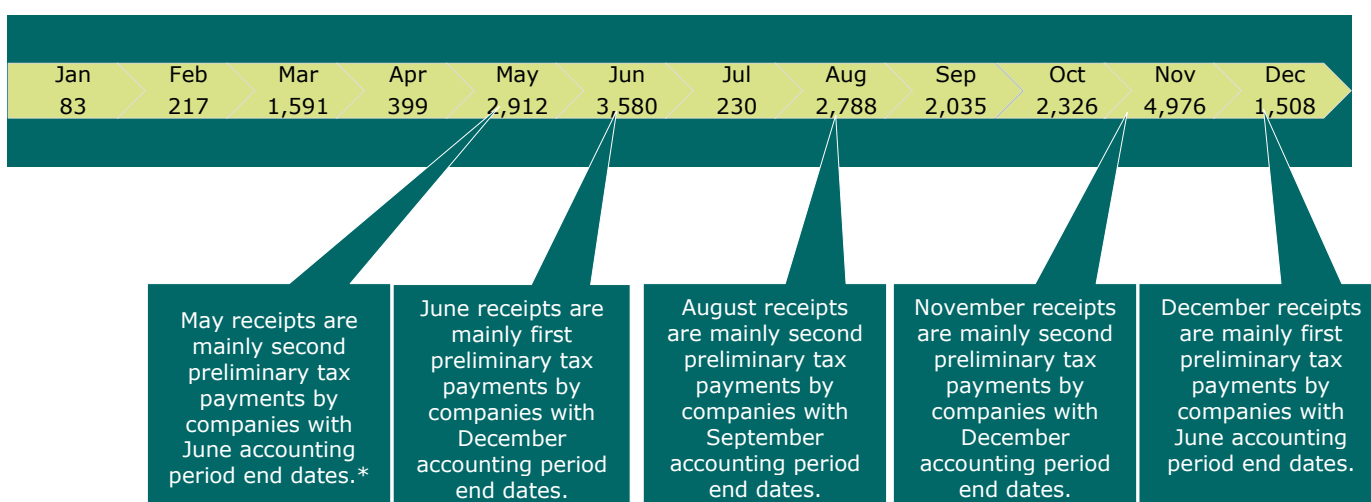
| Jan | Feb | Mar | Apr | May | Jun | Jul | Aug | Sep | Oct | Nov | Dec |
|---|---|---|---|---|---|---|---|---|---|---|---|
| 83 | 217 | 1,591 | 399 | 2,912 | 3,580 | 230 | 2,788 | 2,035 | 2,326 | 4,976 | 1,508 |

May receipts are mainly second preliminary tax payments by companies with June accounting period end dates.*

June receipts are mainly first preliminary tax payments by companies with December accounting period end dates.

August receipts are mainly second preliminary tax payments by companies with September accounting period end dates.

November receipts are mainly second preliminary tax payments by companies with December accounting period end dates.

December receipts are mainly first preliminary tax payments by companies with June accounting period end dates.